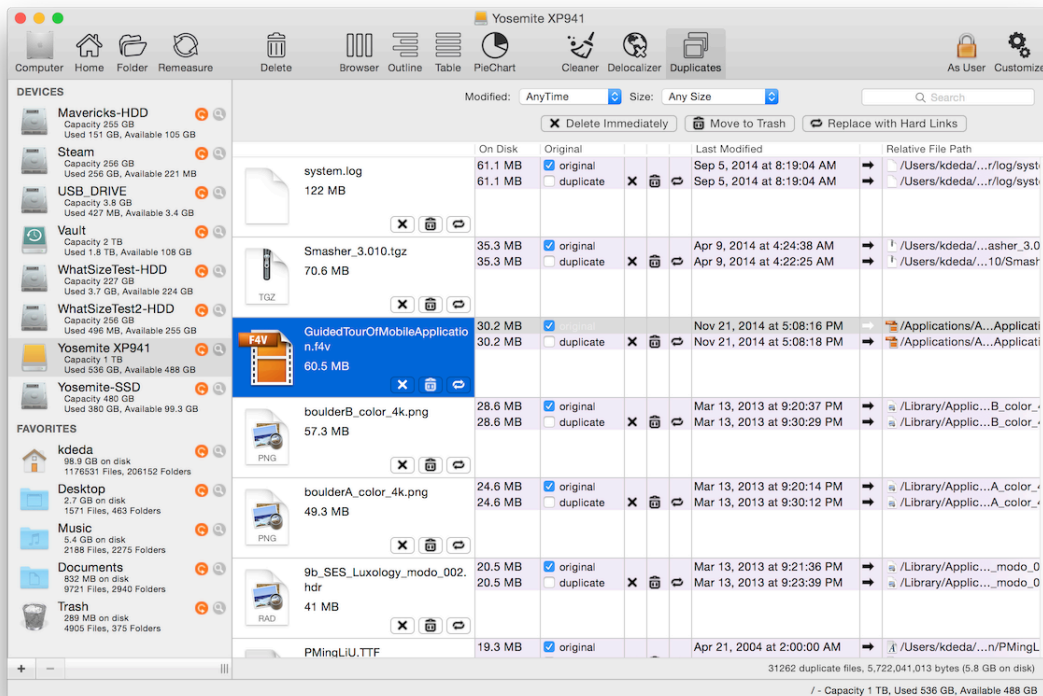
Yosemite XP941

Computer Home Folder Remeasure Delete Browser Outline Table PieChart Cleaner Delocalizer Duplicates As User Customize

DEVICES

Mavericks-HDD
Capacity 255 GB
Used 151 GB, Available 105 GB

Steam
Capacity 256 GB
Used 256 GB, Available 221 MB

USB_DRIVE
Capacity 3.8 GB
Used 427 MB, Available 3.4 GB

Vault
Capacity 2 TB
Used 1.8 TB, Available 108 GB

WhatSizeTest-HDD
Capacity 227 GB
Used 3.7 GB, Available 224 GB

WhatSizeTest2-HDD
Capacity 256 GB
Used 496 MB, Available 255 GB

Yosemite XP941
Capacity 1 TB
Used 536 GB, Available 488 GB

Yosemite-SSD
Capacity 480 GB
Used 380 GB, Available 99.3 GB

FAVORITES

kdeda
98.9 GB on disk
1176531 Files, 206152 Folders

Desktop
2.7 GB on disk
1571 Files, 463 Folders

Music
5.4 GB on disk
2188 Files, 2275 Folders

Documents
832 MB on disk
9721 Files, 2940 Folders

Trash
289 MB on disk
4905 Files, 375 Folders

Modified: AnyTime Size: Any Size Search

Delete Immediately Move to Trash Replace with Hard Links

| | On Disk | Original | Last Modified | Relative File Path |
|---|---|---|---|---|
| system.log 122 MB | 61.1 MB | original | Sep 5, 2014 at 8:19:04 AM | /Users/kdeda/...r/log/syste |
| | 61.1 MB | duplicate | Sep 5, 2014 at 8:19:04 AM | /Users/kdeda/...r/log/syste |
| Smasher_3.010.tgz 70.6 MB (TGZ) | 35.3 MB | original | Apr 9, 2014 at 4:24:38 AM | /Users/kdeda/...asher_3.0 |
| | 35.3 MB | duplicate | Apr 9, 2014 at 4:22:25 AM | /Users/kdeda/...10/Smash |
| GuidedTourOfMobileApplication.f4v 60.5 MB (F4V) | 30.2 MB | original | Nov 21, 2014 at 5:08:16 PM | /Applications/A...Applicati |
| | 30.2 MB | duplicate | Nov 21, 2014 at 5:08:18 PM | /Applications/A...Applicati |
| boulderB_color_4k.png 57.3 MB (PNG) | 28.6 MB | original | Mar 13, 2013 at 9:20:37 PM | /Library/Applic...B_color_4 |
| | 28.6 MB | duplicate | Mar 13, 2013 at 9:30:29 PM | /Library/Applic...B_color_4 |
| boulderA_color_4k.png 49.3 MB (PNG) | 24.6 MB | original | Mar 13, 2013 at 9:20:14 PM | /Library/Applic...A_color_4 |
| | 24.6 MB | duplicate | Mar 13, 2013 at 9:30:12 PM | /Library/Applic...A_color_4 |
| 9b_SES_Luxology_modo_002.hdr 41 MB (RAD) | 20.5 MB | original | Mar 13, 2013 at 9:21:36 PM | /Library/Applic..._modo_0 |
| | 20.5 MB | duplicate | Mar 13, 2013 at 9:23:39 PM | /Library/Applic..._modo_0 |
| PMingLiU.TTF | 19.3 MB | original | Apr 21, 2004 at 2:00:00 AM | /Users/kdeda/...n/PMingL |

31262 duplicate files, 5,722,041,013 bytes (5.8 GB on disk)

/ - Capacity 1 TB, Used 536 GB, Available 488 GB